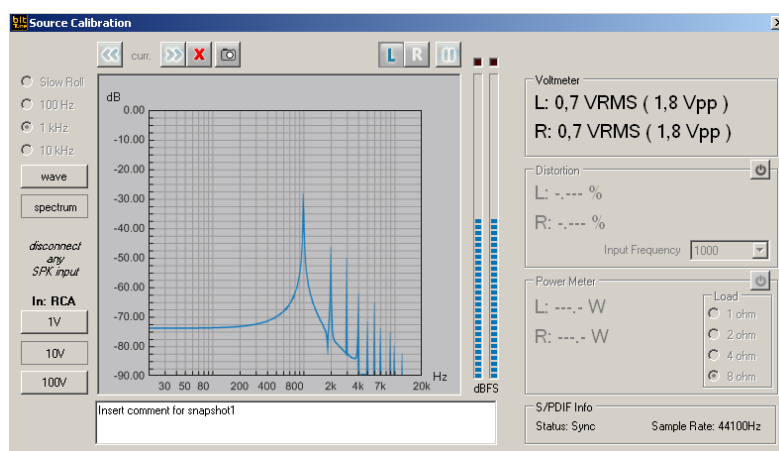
Source Calibration

curr.

L R

Slow Roll
100 Hz
1 kHz
10 kHz

wave

spectrum

disconnect any SPK input

In: RCA

1V

10V

100V

dB
0.00
-10.00
-20.00
-30.00
-40.00
-50.00
-60.00
-70.00
-80.00
-90.00
30 50 80 200 400 800 2k 4k 7k 20k
Hz

dBFS

Insert comment for snapshot1

Voltmeter
L: 0,7 VRMS ( 1,8 Vpp )
R: 0,7 VRMS ( 1,8 Vpp )

Distortion
L: -,--- %
R: -,--- %
Input Frequency 1000

Power Meter
L: ---,- W
R: ---,- W
Load
1 ohm
2 ohm
4 ohm
8 ohm

S/PDIF Info
Status: Sync
Sample Rate: 44100Hz